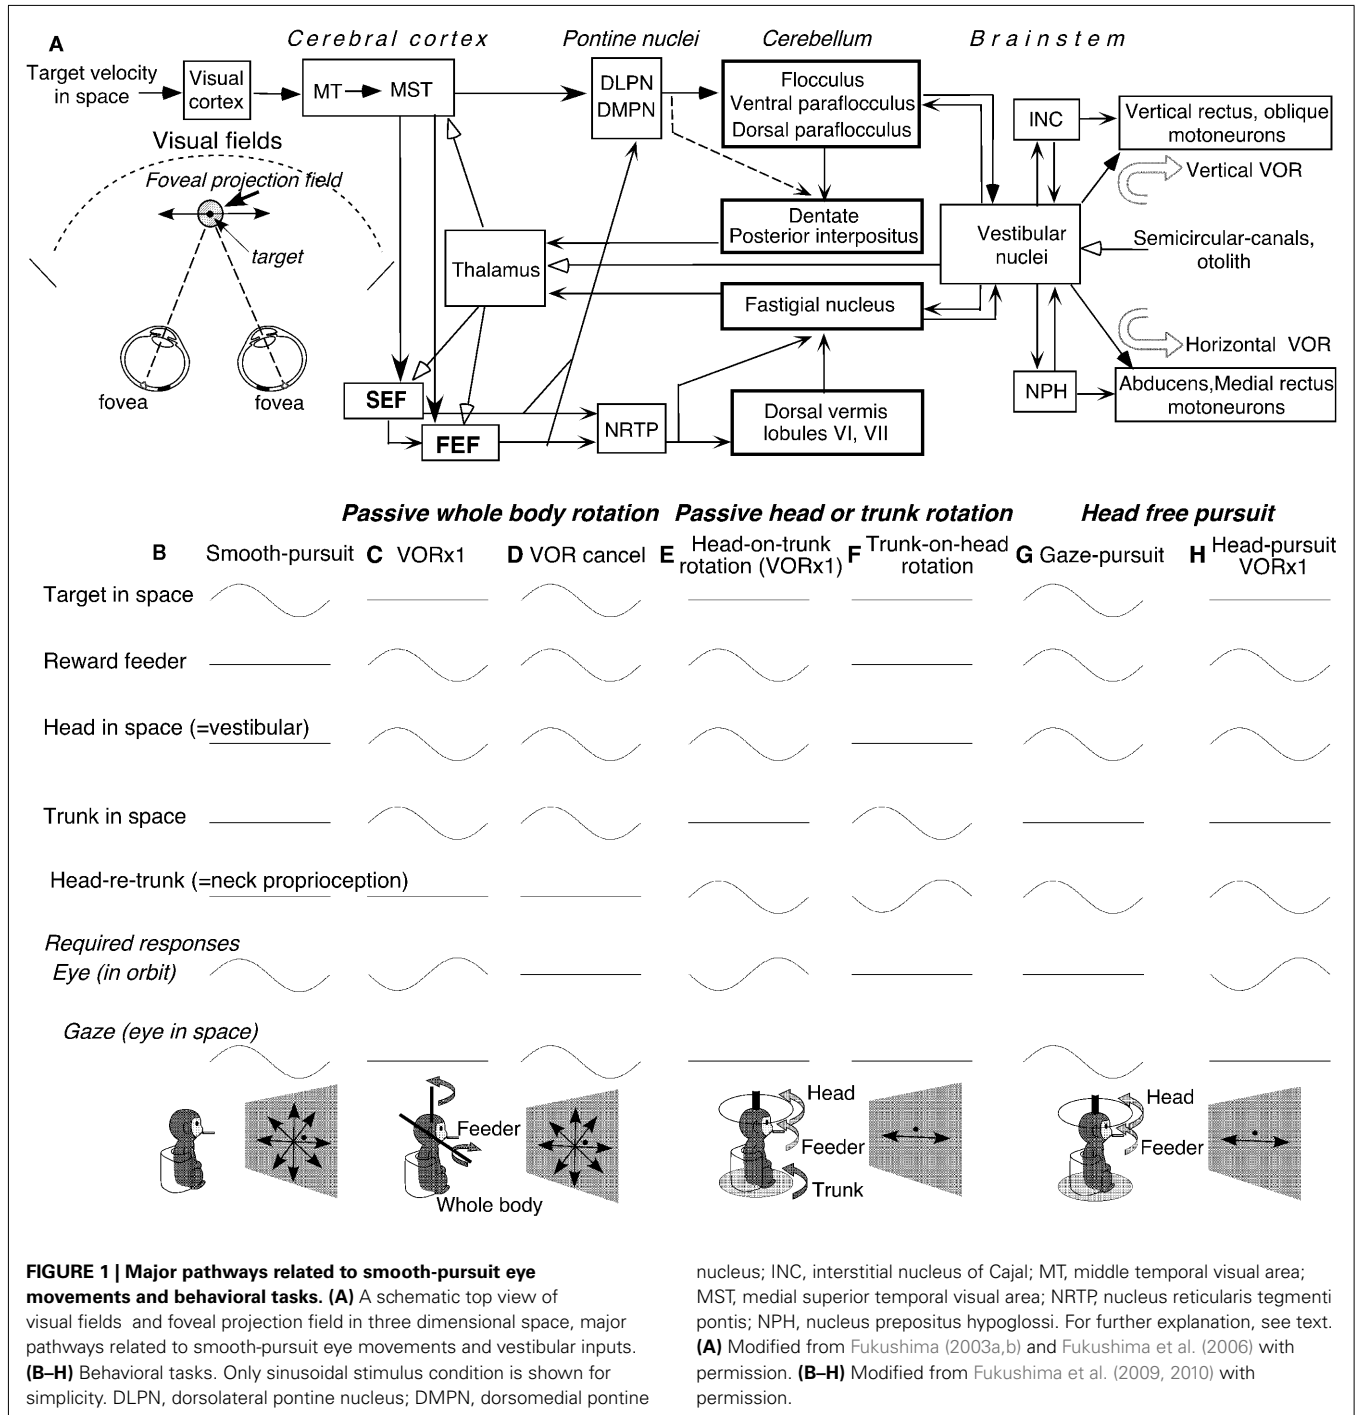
A

Cerebral cortex

Pontine nuclei

Cerebellum

Brainstem

Target velocity in space

Visual cortex

MT

MST

DLPN DMPN

Flocculus Ventral paraflocculus Dorsal paraflocculus

INC

Vertical rectus, oblique motoneurons

Vertical VOR

Visual fields

Foveal projection field

target

Dentate Posterior interpositus

Thalamus

Vestibular nuclei

Semicircular-canals, otolith

Fastigial nucleus

Horizontal VOR

NPH

Abducens,Medial rectus motoneurons

fovea

fovea

SEF

FEF

NRTP

Dorsal vermis lobules VI, VII

Passive whole body rotation

Passive head or trunk rotation

Head free pursuit

B Smooth-pursuit

C VORx1

D VOR cancel

E Head-on-trunk rotation (VORx1)

F Trunk-on-head rotation

G Gaze-pursuit

H Head-pursuit VORx1

Target in space

Reward feeder

Head in space (=vestibular)

Trunk in space

Head-re-trunk (=neck proprioception)

Required responses

Eye (in orbit)

Gaze (eye in space)

Feeder

Whole body

Head

Feeder

Trunk

Head

Feeder

FIGURE 1 | Major pathways related to smooth-pursuit eye movements and behavioral tasks. (A) A schematic top view of visual fields and foveal projection field in three dimensional space, major pathways related to smooth-pursuit eye movements and vestibular inputs. (B–H) Behavioral tasks. Only sinusoidal stimulus condition is shown for simplicity. DLPN, dorsolateral pontine nucleus; DMPN, dorsomedial pontine nucleus; INC, interstitial nucleus of Cajal; MT, middle temporal visual area; MST, medial superior temporal visual area; NRTP, nucleus reticularis tegmenti pontis; NPH, nucleus prepositus hypoglossi. For further explanation, see text. (A) Modified from Fukushima (2003a,b) and Fukushima et al. (2006) with permission. (B–H) Modified from Fukushima et al. (2009, 2010) with permission.